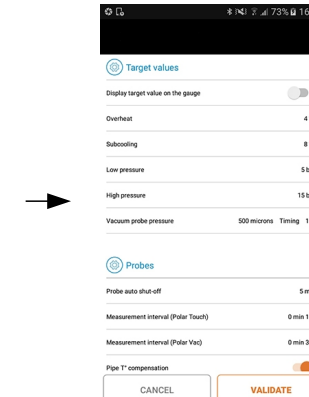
73% 16

Target values

Display target value on the gauge

Overheat 4

Subcooling 8

Low pressure 5 b

High pressure 15 b

Vacuum probe pressure 500 microns Timing 1

Probes

Probe auto shut-off 5 m

Measurement interval (Polar Touch) 0 min 1

Measurement interval (Polar Vac) 0 min 3

Pipe T° compensation

CANCEL

VALIDATE